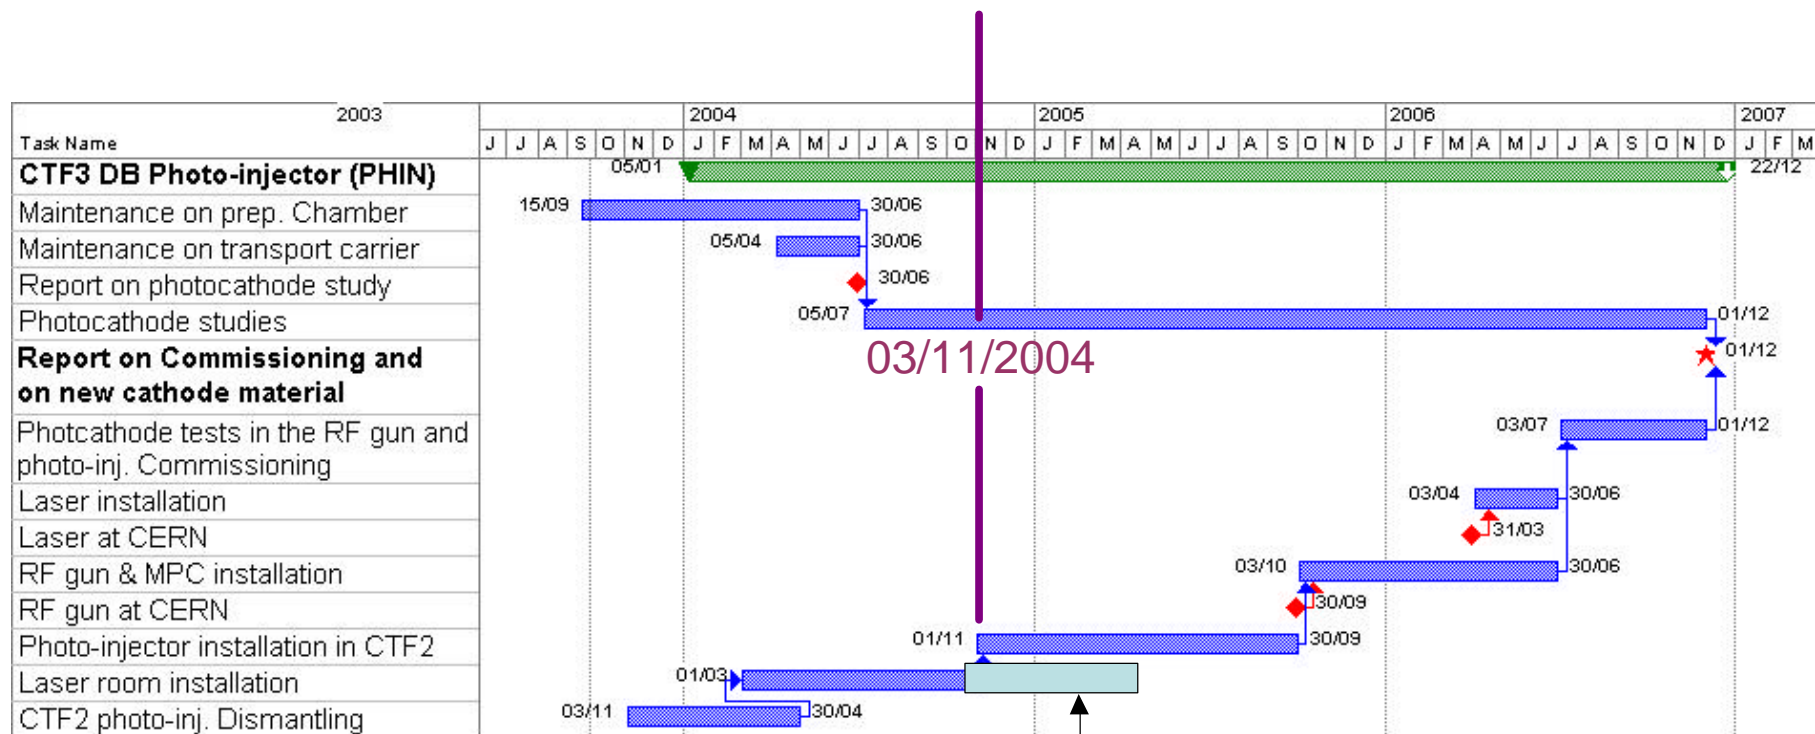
| 2003 Task Name | 2003 J J A S O N D | 2004 J F M A M J J A S O N D | 2005 J F M A M J J A S O N D | 2006 J F M A M J J A S O N D | 2007 J F M |
|---|---|---|---|---|---|
| CTF3 DB Photo-injector (PHIN) | 05/01 | | | | 22/12 |
| Maintenance on prep. Chamber | 15/09 | 30/06 | | | |
| Maintenance on transport carrier | | 05/04 30/06 | | | |
| Report on photocathode study | | 30/06 | | | |
| Photocathode studies | | 05/07 | | 01/12 | |
| Report on Commissioning and on new cathode material | | | | 01/12 | |
| Photcathode tests in the RF gun and photo-inj. Commissioning | | | | 03/07 01/12 | |
| Laser installation | | | | 03/04 30/06 | |
| Laser at CERN | | | | 31/03 | |
| RF gun & MPC installation | | | 03/10 | 30/06 | |
| RF gun at CERN | | | 30/09 | | |
| Photo-injector installation in CTF2 | | 01/11 | 30/09 | | |
| Laser room installation | | 01/03 | | | |
| CTF2 photo-inj. Dismantling | 03/11 | 30/04 | | | |

03/11/2004